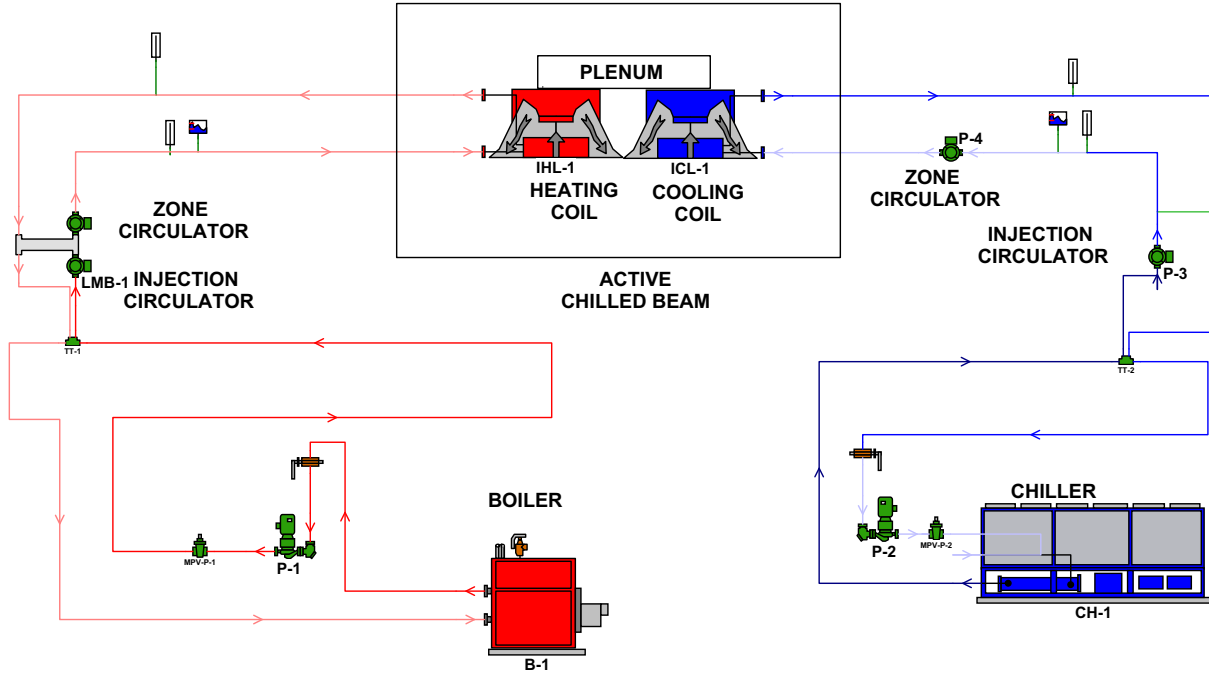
PLENUM

IHL-1
HEATING
COIL

ICL-1
COOLING
COIL

ACTIVE
CHILLED BEAM

ZONE
CIRCULATOR

LMB-1

INJECTION
CIRCULATOR

TT-1

P-4

ZONE
CIRCULATOR

INJECTION
CIRCULATOR

P-3

TT-2

MPV-P-1

P-1

BOILER

B-1

CHILLER

P-2

MPV-P-2

CH-1